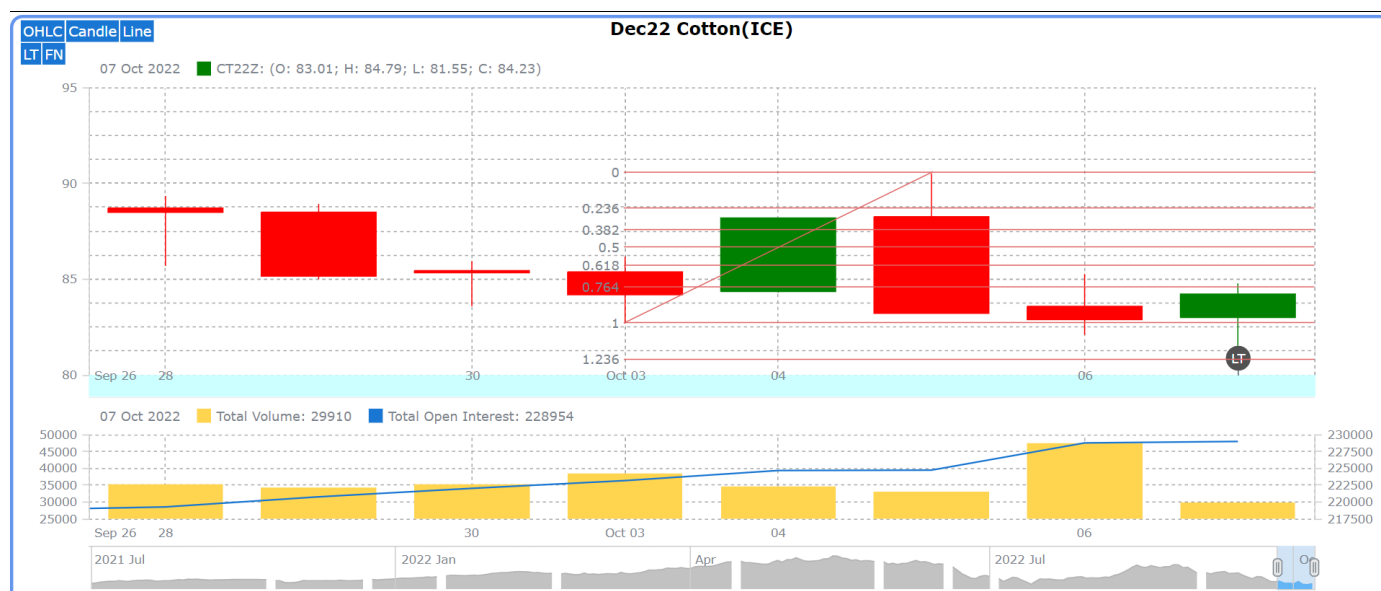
OHLC Candle Line
LT FN

Dec22 Cotton(ICE)

07 Oct 2022 CT22Z: (O: 83.01; H: 84.79; L: 81.55; C: 84.23)

95
90
85
80

0
0.236
0.382
0.5
0.618
0.764
1
1.236

LT

Sep 26 28 30 Oct 03 04 06

07 Oct 2022 Total Volume: 29910 Total Open Interest: 228954

50000
45000
40000
35000
30000
25000

230000
227500
225000
222500
220000
217500

Sep 26 28 30 Oct 03 04 06

2021 Jul 2022 Jan Apr 2022 Jul O